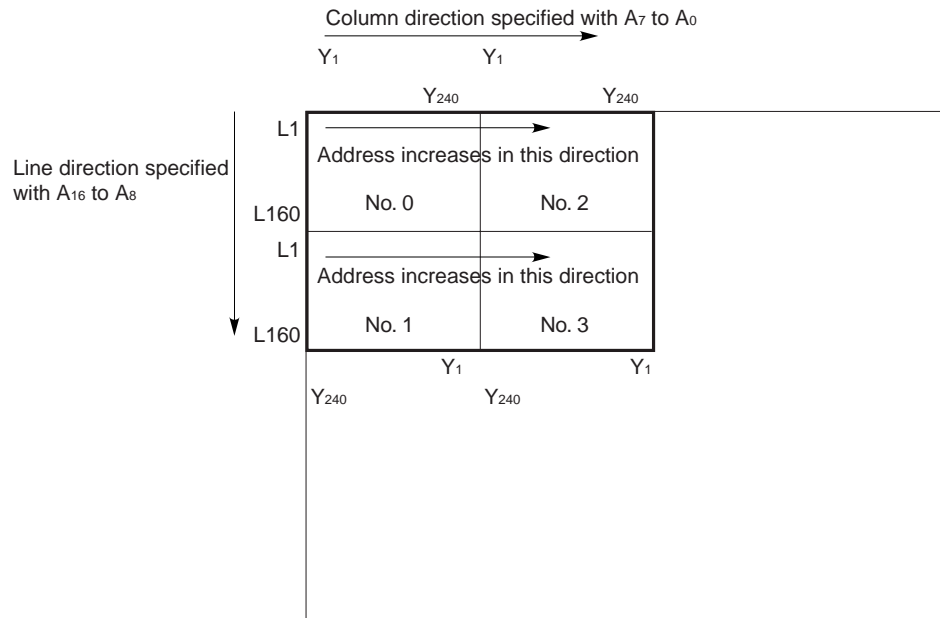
Column direction specified with $A_7$ to $A_0$

$Y_1$ $Y_1$

$Y_{240}$ $Y_{240}$

Line direction specified with $A_{16}$ to $A_8$

L1

Address increases in this direction

L160

No. 0

No. 2

L1

Address increases in this direction

L160

No. 1

No. 3

$Y_1$ $Y_1$

$Y_{240}$ $Y_{240}$